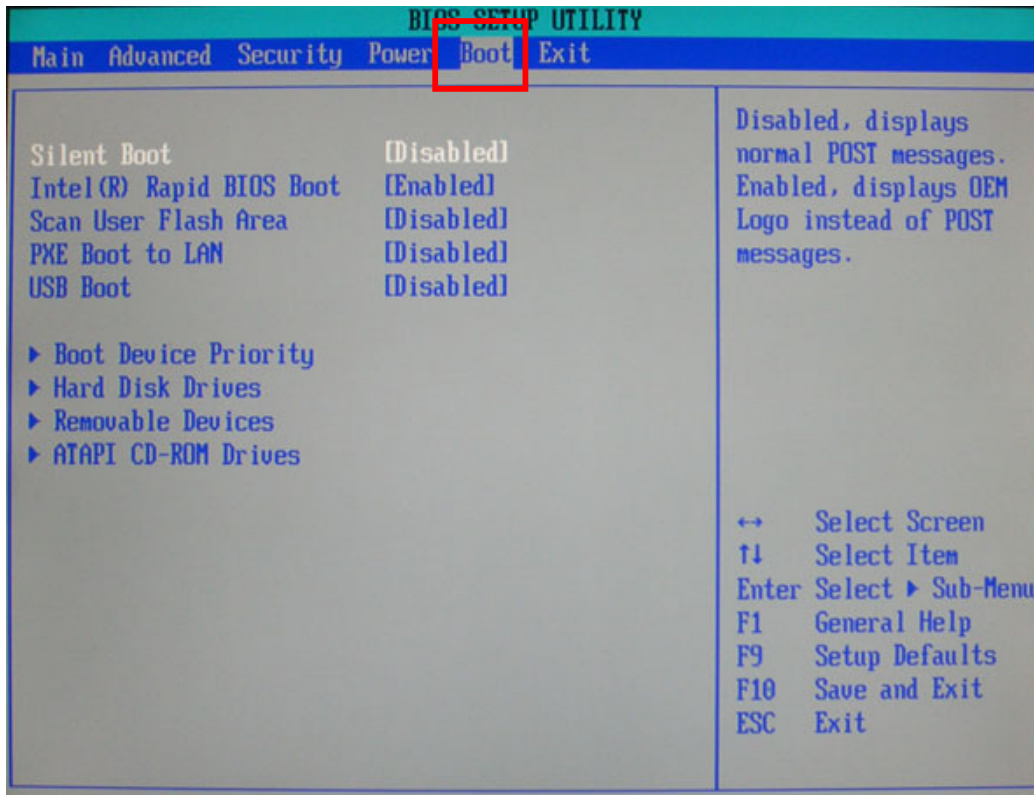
BIOS SETUP UTILITY

Main Advanced Security Power Boot Exit

Silent Boot [Disabled]
Intel(R) Rapid BIOS Boot [Enabled]
Scan User Flash Area [Disabled]
PXE Boot to LAN [Disabled]
USB Boot [Disabled]

▶ Boot Device Priority
▶ Hard Disk Drives
▶ Removable Devices
▶ ATAPI CD-ROM Drives

Disabled, displays normal POST messages. Enabled, displays OEM Logo instead of POST messages.

↔ Select Screen
↑↓ Select Item
Enter Select ▶ Sub-Menu
F1 General Help
F9 Setup Defaults
F10 Save and Exit
ESC Exit